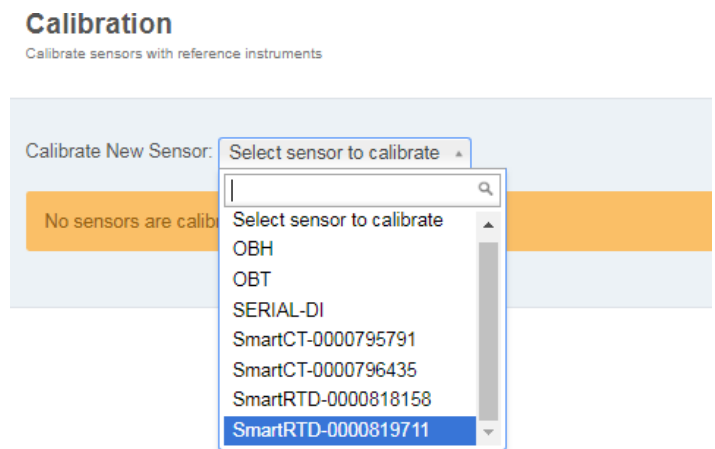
Calibration
Calibrate sensors with reference instruments

Calibrate New Sensor: Select sensor to calibrate

No sensors are calibr

Select sensor to calibrate
OBH
OBT
SERIAL-DI
SmartCT-0000795791
SmartCT-0000796435
SmartRTD-0000818158
SmartRTD-0000819711